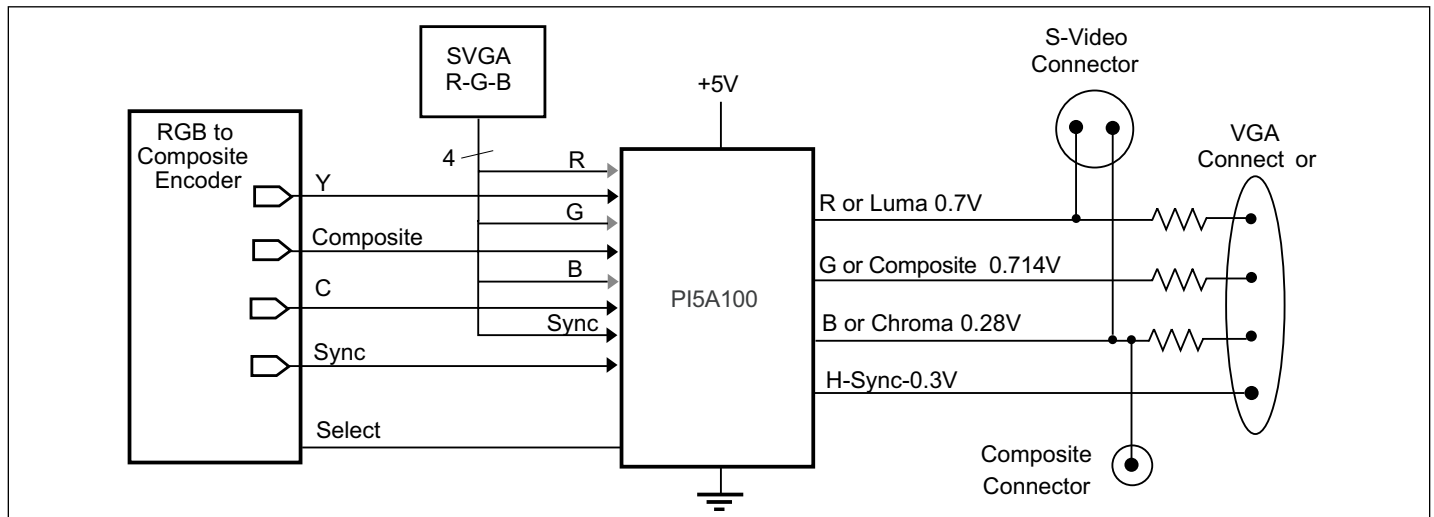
SVGA
R-G-B

+5V

S-Video
Connector

RGB to
Composite
Encoder

VGA
Connect or

4

R

Y

G

Composite

B

C

Sync

Sync

PI5A100

R or Luma 0.7V

G or Composite 0.714V

B or Chroma 0.28V

H-Sync-0.3V

Select

Composite
Connector